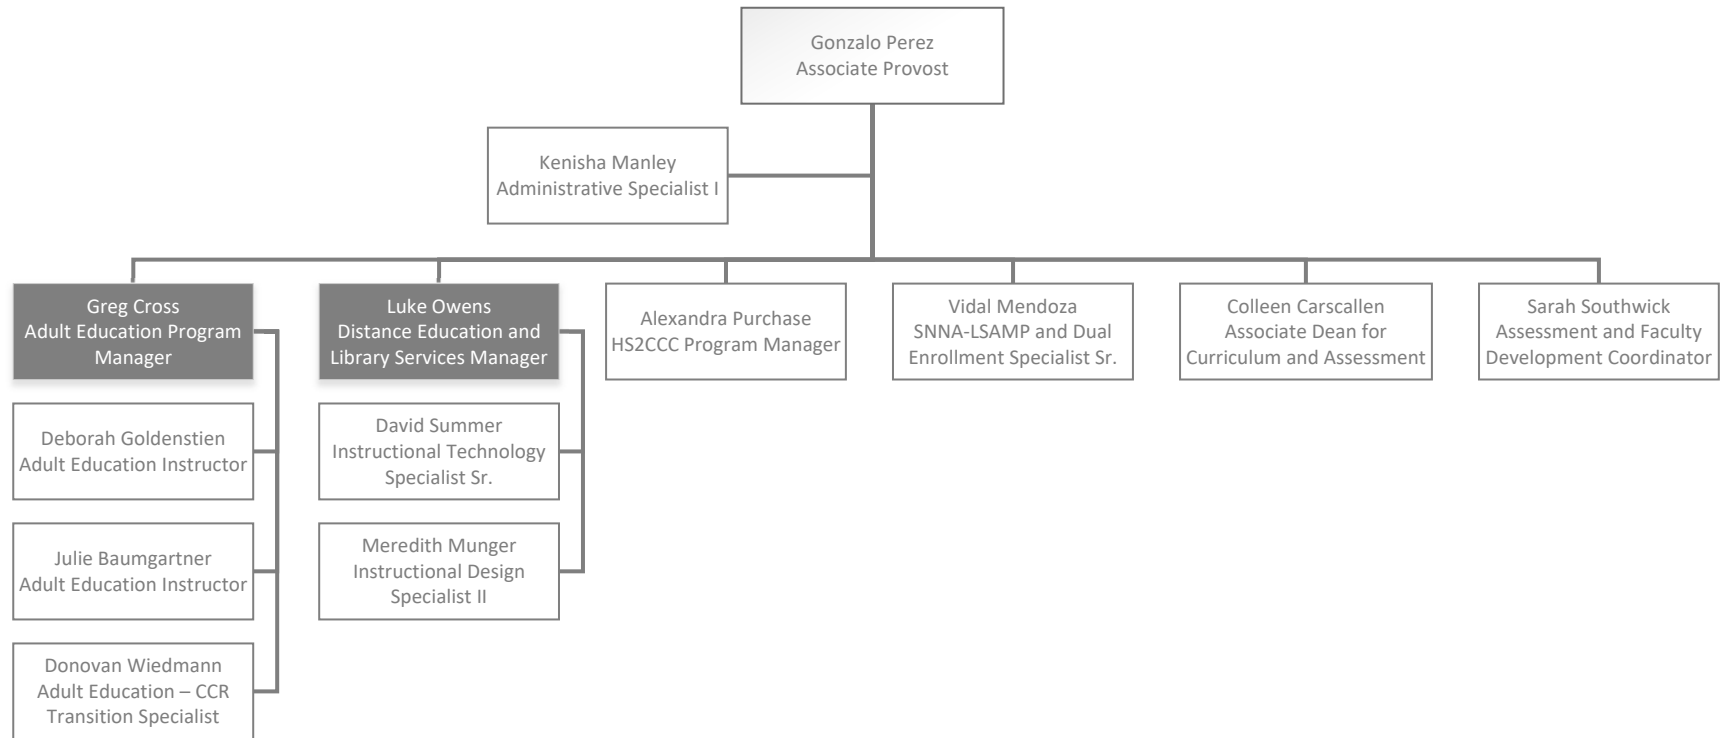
Gonzalo Perez
Associate Provost

Kenisha Manley
Administrative Specialist I

Greg Cross
Adult Education Program Manager

Deborah Goldenstien
Adult Education Instructor

Julie Baumgartner
Adult Education Instructor

Donovan Wiedmann
Adult Education – CCR Transition Specialist

Luke Owens
Distance Education and Library Services Manager

David Summer
Instructional Technology Specialist Sr.

Meredith Munger
Instructional Design Specialist II

Alexandra Purchase
HS2CCC Program Manager

Vidal Mendoza
SNNA-LSAMP and Dual Enrollment Specialist Sr.

Colleen Carscallen
Associate Dean for Curriculum and Assessment

Sarah Southwick
Assessment and Faculty Development Coordinator